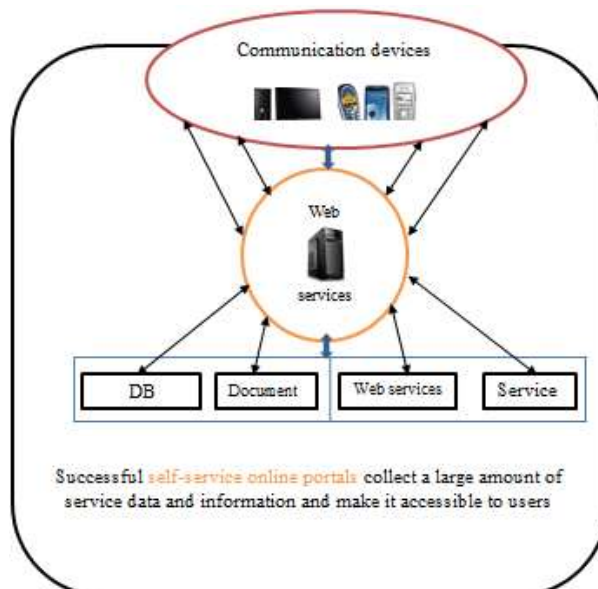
Communication devices

Web

services

DB

Document

Web services

Service

Successful self-service online portals collect a large amount of service data and information and make it accessible to users